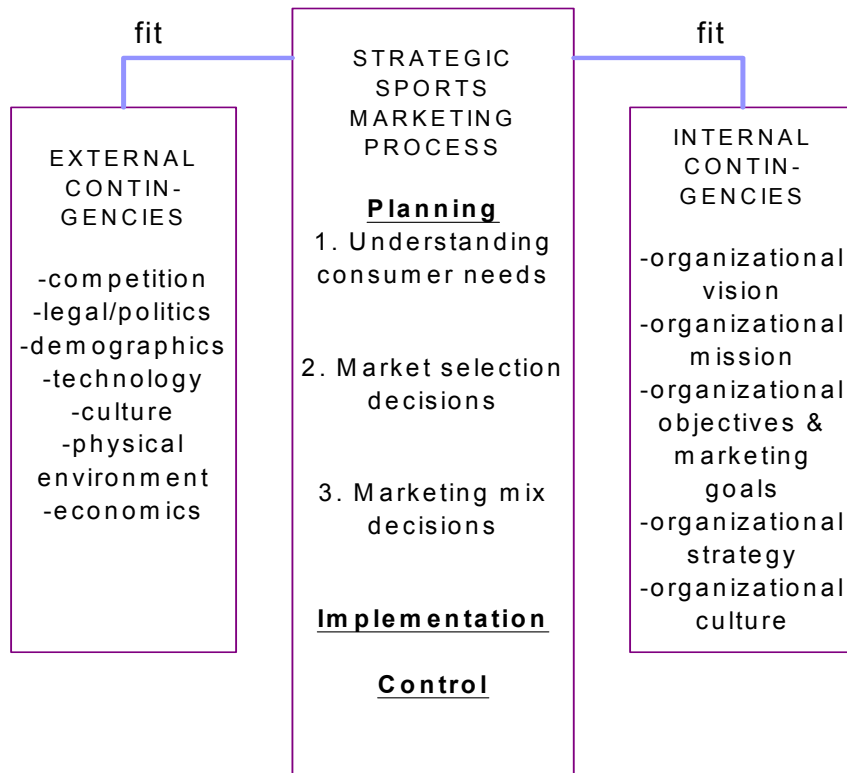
fit

fit

EXTERNAL CONTINGENCIES

-competition
-legal/politics
-demographics
-technology
-culture
-physical environment
-economics

STRATEGIC SPORTS MARKETING PROCESS

Planning
1. Understanding consumer needs

2. Market selection decisions

3. Marketing mix decisions

Implementation

Control

INTERNAL CONTINGENCIES

-organizational vision
-organizational mission
-organizational objectives & marketing goals
-organizational strategy
-organizational culture